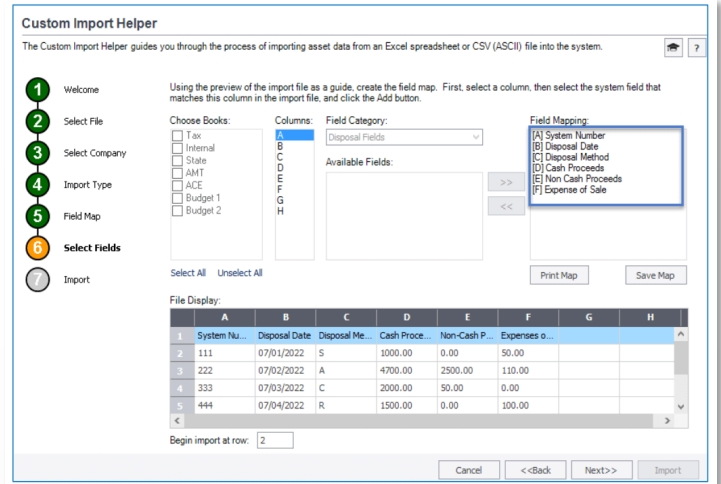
Custom Import Helper

The Custom Import Helper guides you through the process of importing asset data from an Excel spreadsheet or CSV (ASCII) file into the system.

?

1 Welcome
2 Select File
3 Select Company
4 Import Type
5 Field Map
6 Select Fields
7 Import

Using the preview of the import file as a guide, create the field map. First, select a column, then select the system field that matches this column in the import file, and click the Add button.

Choose Books:
Tax
Internal
State
AMT
ACE
Budget 1
Budget 2

Columns:
A
B
C
D
E
F
G
H

Field Category:
Disposal Fields

Available Fields:

>>
<<

Field Mapping:
[A] System Number
[B] Disposal Date
[C] Disposal Method
[D] Cash Proceeds
[E] Non Cash Proceeds
[F] Expense of Sale

Select All Unselect All

Print Map Save Map

File Display:

| | A | B | C | D | E | F | G | H |
|---|---|---|---|---|---|---|---|---|
| 1 | System Nu... | Disposal Date | Disposal Me... | Cash Proce... | Non-Cash P... | Expenses o... | | |
| 2 | 111 | 07/01/2022 | S | 1000.00 | 0.00 | 50.00 | | |
| 3 | 222 | 07/02/2022 | A | 4700.00 | 2500.00 | 110.00 | | |
| 4 | 333 | 07/03/2022 | C | 2000.00 | 50.00 | 0.00 | | |
| 5 | 444 | 07/04/2022 | R | 1500.00 | 0.00 | 100.00 | | |

Begin import at row: 2

Cancel <<Back Next>> Import